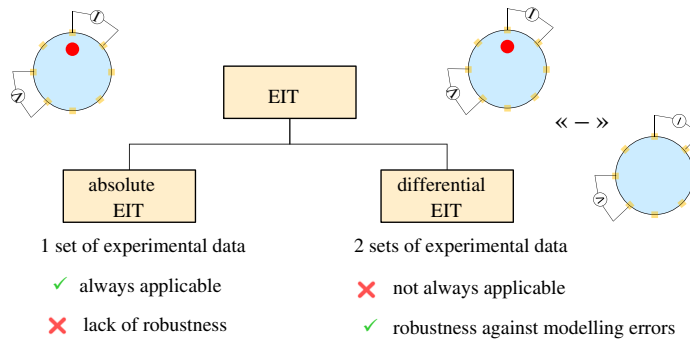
EIT

absolute EIT

differential EIT

« − »

1 set of experimental data

✓ always applicable

✗ lack of robustness

2 sets of experimental data

✗ not always applicable

✓ robustness against modelling errors